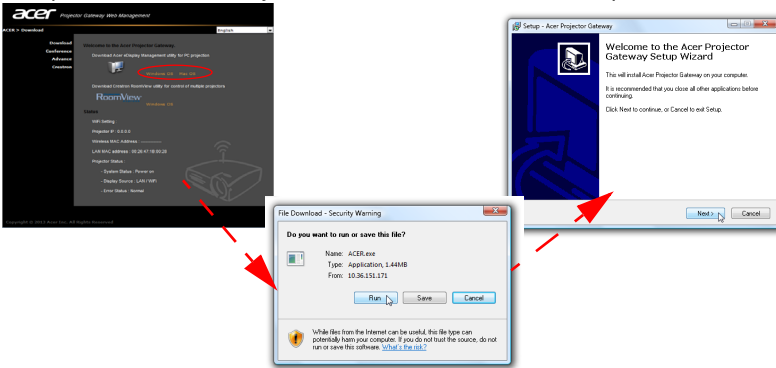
acer Projector Gateway Web Management

English

ACER > Download

Download
Conference
Advance
Crestron

Welcome to the Acer Projector Gateway

Download Acer eDisplay Management utility for PC projection

Windows OS    Mac OS

Download Crestron RoomView utility for control of multiple projectors

RoomView

Windows OS

Status

WiFi Setting

Projector IP : 0.0.0.0

Wireless MAC Address : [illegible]

LAN MAC address : 00:26:47:18:00:20

Projector Status :

- System Status : Power on

- Display Source : LAN / WiFi

- Error Status : Normal

Copyright © 2011 Acer Inc. All Rights Reserved

File Download - Security Warning

Do you want to run or save this file?

Name: ACER.exe
Type: Application, 1.44MB
From: 10.36.151.171

Run    Save    Cancel

While files from the Internet can be useful, this file type can potentially harm your computer. If you do not trust the source, do not run or save this software. What's the risk?

Setup - Acer Projector Gateway

Welcome to the Acer Projector Gateway Setup Wizard

This will install Acer Projector Gateway on your computer.

It is recommended that you close all other applications before continuing.

Click Next to continue, or Cancel to exit Setup.

Next >    Cancel